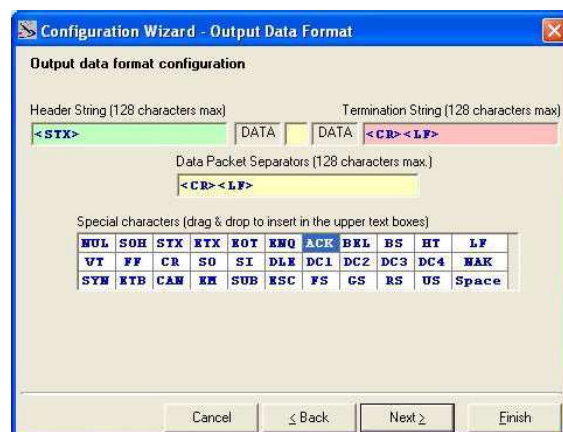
Configuration Wizard - Output Data Format

Output data format configuration

Header String (128 characters max)

Termination String (128 characters max)

<STX>

DATA

DATA

<CR><LF>

Data Packet Separators (128 characters max.)

<CR><LF>

Special characters (drag & drop to insert in the upper text boxes)

| NUL | SOH | STX | ETX | EOT | ENQ | ACK | BEL | BS | HT | LF |
|---|---|---|---|---|---|---|---|---|---|---|
| VT | FF | CR | SO | SI | DLE | DC1 | DC2 | DC3 | DC4 | NAK |
| SYN | ETB | CAN | EM | SUB | ESC | FS | GS | RS | US | Space |

Cancel

< Back

Next >

Finish